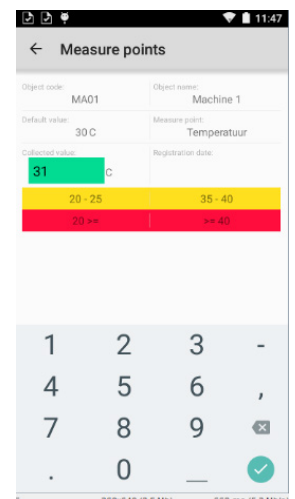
11:47

Measure points

Object code:
MA01

Object name:
Machine 1

Default value:
30 C

Measure point:
Temperatuur

Collected value:
31 C

Registration date:

| 20 - 25 | 35 - 40 |
|---|---|
| 20 >= | >= 40 |

1 2 3 -
4 5 6 ,
7 8 9
. 0 _